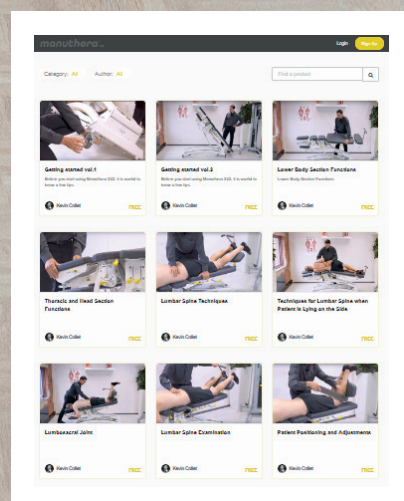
manuthera

Login Sign Up

Category: All Author: All

Find a product

Getting started vol.1

Before you start using Manuthera 242, it is useful to know a few tips.

Kevin Collet

FREE

Getting started vol.2

Before you start using Manuthera 242, it is useful to know a few tips.

Kevin Collet

FREE

Lower Body Section Functions

Lower Body Section Functions

Kevin Collet

FREE

Thoracic and Head Section Functions

Kevin Collet

FREE

Lumbar Spine Techniques

Kevin Collet

FREE

Techniques for Lumbar Spine when Patient is Lying on the Side

Kevin Collet

FREE

Lumbosacral Joint

Kevin Collet

FREE

Lumbar Spine Examination

Kevin Collet

FREE

Patient Positioning and Adjustments

Kevin Collet

FREE